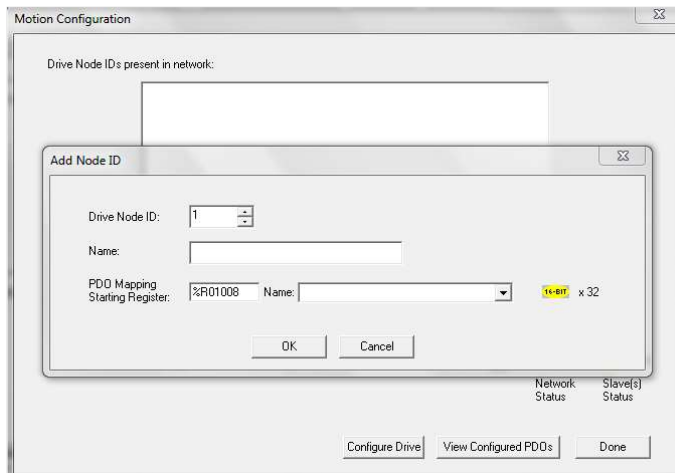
Motion Configuration

Drive Node IDs present in network:

Add Node ID

Drive Node ID: 1

Name:

PDO Mapping Starting Register: %R01008 Name:

16-BIT x 32

OK Cancel

Network Status

Slave(s) Status

Configure Drive View Configured PDOs Done